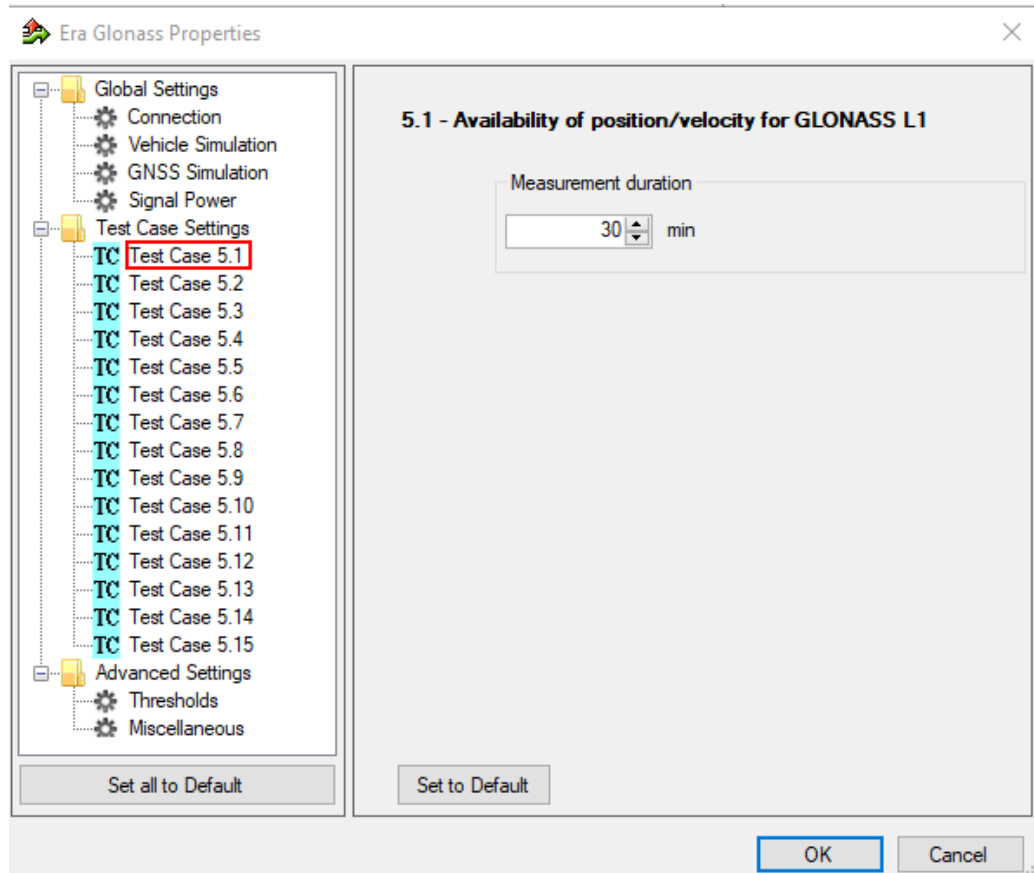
Era Glonass Properties

Global Settings
Connection
Vehicle Simulation
GNSS Simulation
Signal Power
Test Case Settings
TC Test Case 5.1
TC Test Case 5.2
TC Test Case 5.3
TC Test Case 5.4
TC Test Case 5.5
TC Test Case 5.6
TC Test Case 5.7
TC Test Case 5.8
TC Test Case 5.9
TC Test Case 5.10
TC Test Case 5.11
TC Test Case 5.12
TC Test Case 5.13
TC Test Case 5.14
TC Test Case 5.15
Advanced Settings
Thresholds
Miscellaneous

Set all to Default

5.1 - Availability of position/velocity for GLONASS L1

Measurement duration
30 min

Set to Default

OK
Cancel